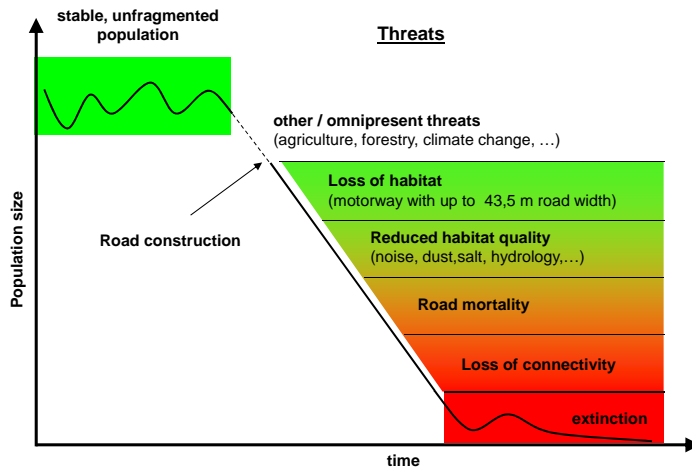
stable, unfragmented population

Threats

other / omnipresent threats
(agriculture, forestry, climate change, …)

Road construction

Loss of habitat
(motorway with up to 43,5 m road width)

Reduced habitat quality
(noise, dust,salt, hydrology,…)

Road mortality

Loss of connectivity

extinction

Population size

time